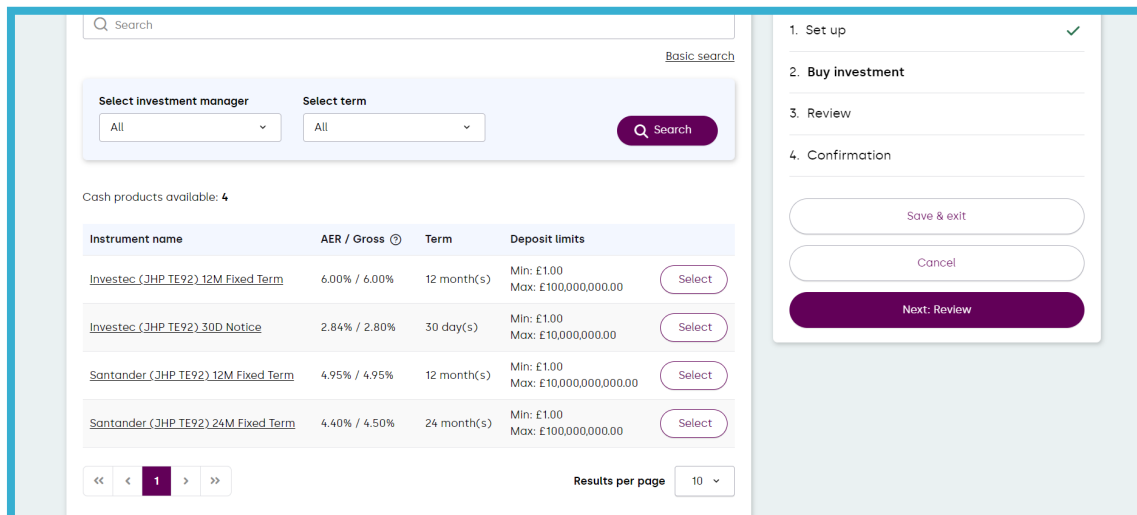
Search

Basic search

Select investment manager
All

Select term
All

Search

Cash products available: 4

| Instrument name | AER / Gross | Term | Deposit limits | |
|---|---|---|---|---|
| Investec (JHP TE92) 12M Fixed Term | 6.00% / 6.00% | 12 month(s) | Min: £1.00 Max: £100,000,000.00 | Select |
| Investec (JHP TE92) 30D Notice | 2.84% / 2.80% | 30 day(s) | Min: £1.00 Max: £10,000,000.00 | Select |
| Santander (JHP TE92) 12M Fixed Term | 4.95% / 4.95% | 12 month(s) | Min: £1.00 Max: £10,000,000,000.00 | Select |
| Santander (JHP TE92) 24M Fixed Term | 4.40% / 4.50% | 24 month(s) | Min: £1.00 Max: £100,000,000.00 | Select |

1

Results per page 10

1. Set up
2. Buy investment
3. Review
4. Confirmation

Save & exit

Cancel

Next: Review